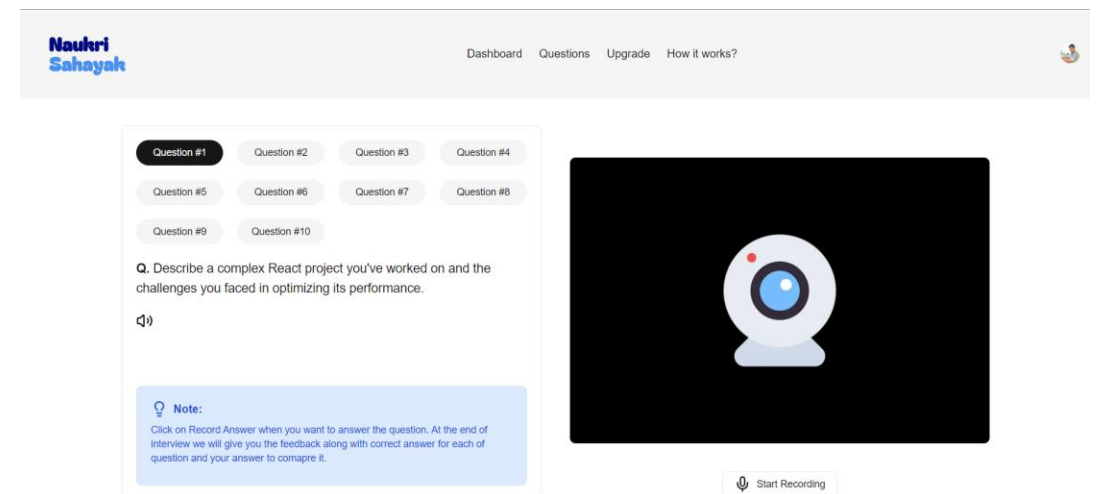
Naukri Sahayak

Dashboard Questions Upgrade How it works?

Question #1 Question #2 Question #3 Question #4
Question #5 Question #6 Question #7 Question #8
Question #9 Question #10

Q. Describe a complex React project you've worked on and the challenges you faced in optimizing its performance.

Note:
Click on Record Answer when you want to answer the question. At the end of interview we will give you the feedback along with correct answer for each of question and your answer to comapre it.

Start Recording